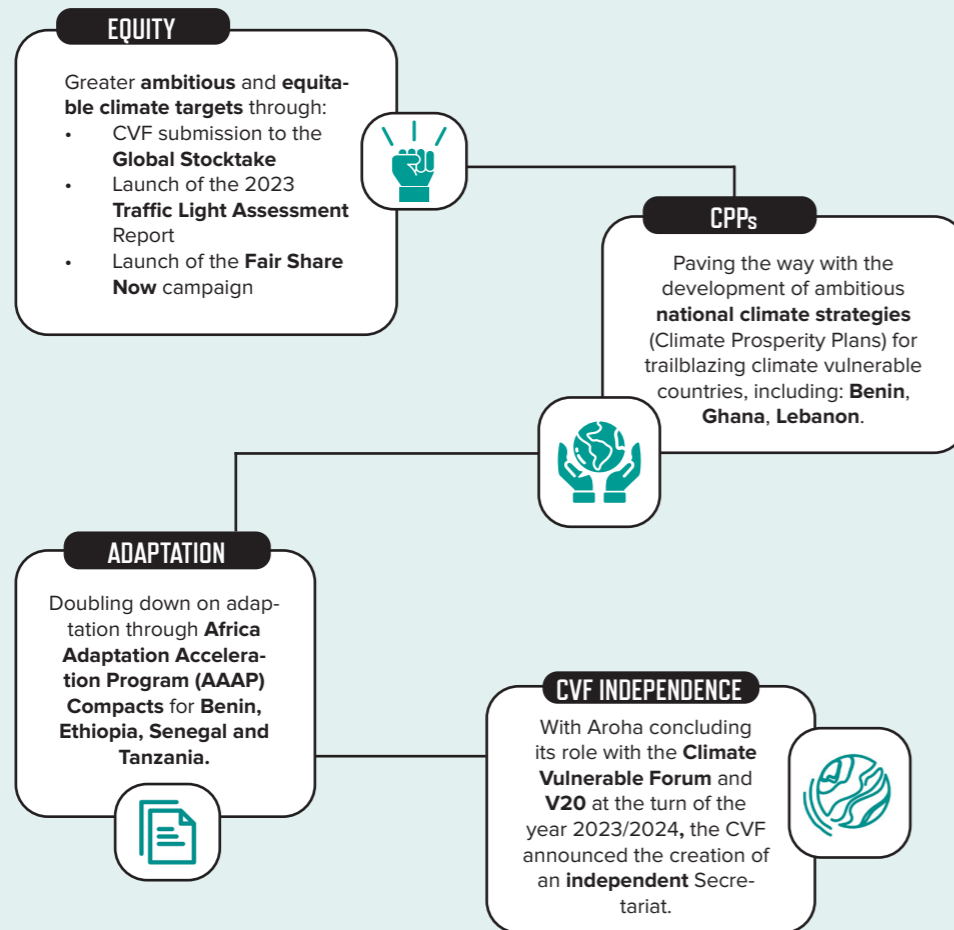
EQUITY

Greater ambitious and equitable climate targets through:
- CVF submission to the Global Stocktake
- Launch of the 2023 Traffic Light Assessment Report
- Launch of the Fair Share Now campaign

CPPs

Paving the way with the development of ambitious national climate strategies (Climate Prosperity Plans) for trailblazing climate vulnerable countries, including: Benin, Ghana, Lebanon.

ADAPTATION

Doubling down on adaptation through Africa Adaptation Acceleration Program (AAAP) Compacts for Benin, Ethiopia, Senegal and Tanzania.

CVF INDEPENDENCE

With Aroha concluding its role with the Climate Vulnerable Forum and V20 at the turn of the year 2023/2024, the CVF announced the creation of an independent Secretariat.